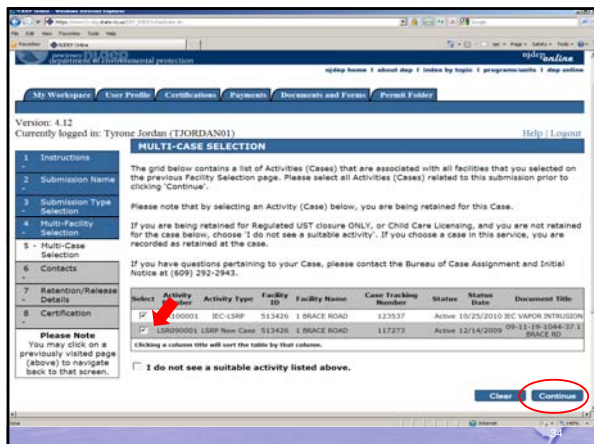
njdep online

njdep home | about dep | index by topic | programs/units | dep online

My Workspace User Profile Certifications Payments Documents and Forms Permit Folder

Version: 4.12
Currently logged in: Tyrone Jordan (TJORDAN01)

Help | Logout

1 Instructions
2 Submission Name
3 Submission Type Selection
4 Multi-Facility Selection
5 - Multi-Case Selection
6 Contacts
7 Retention/Release Details
8 Certification

Please Note
You may click on a previously visited page (above) to navigate back to that screen.

MULTI-CASE SELECTION

The grid below contains a list of Activities (Cases) that are associated with all facilities that you selected on the previous Facility Selection page. Please select all Activities (Cases) related to this submission prior to clicking 'Continue'.

Please note that by selecting an Activity (Case) below, you are being retained for this Case.

If you are being retained for Regulated UST closure ONLY, or Child Care Licensing, and you are not retained for the case below, choose 'I do not see a suitable activity'. If you choose a case in this service, you are recorded as retained at the case.

If you have questions pertaining to your Case, please contact the Bureau of Case Assignment and Initial Notice at (609) 292-2943.

| Select | Activity Number | Activity Type | Facility ID | Facility Name | Case Tracking Number | Status | Status Date | Document Title |
|---|---|---|---|---|---|---|---|---|
| ☑ | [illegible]100001 | IEC-LSRP | 513426 | 1 BRACE ROAD | 123537 | Active | 10/25/2010 | IEC VAPOR INTRUSION |
| ☑ | LSR090001 | LSRP New Case | 513426 | 1 BRACE ROAD | 117273 | Active | 12/14/2009 | 09-11-19-1044-37 1 BRACE RD |

Clicking a column title will sort the table by that column.

☐ I do not see a suitable activity listed above.

Clear Continue

34